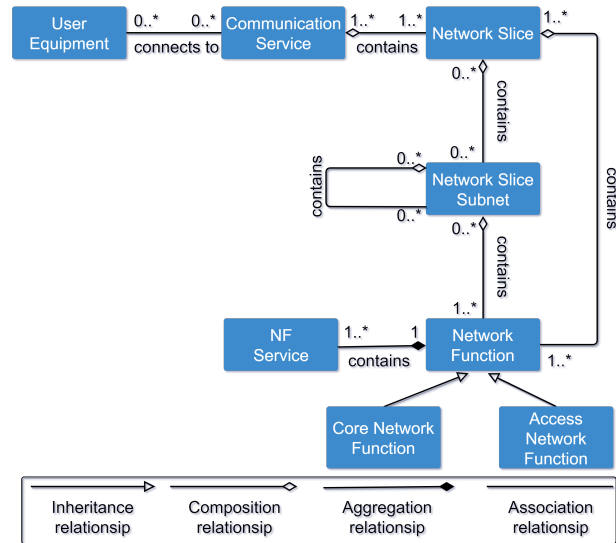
User Equipment

0..*

0..*

connects to

Communication Service

1..*

1..*

contains

Network Slice

1..*

0..*

contains

0..*

Network Slice Subnet

contains

0..*

0..*

0..*

contains

contains

1..*

NF Service

1..*

1

contains

Network Function

1..*

Core Network Function

Access Network Function

Inheritance relationsip

Composition relationsip

Aggregation relationsip

Association relationsip